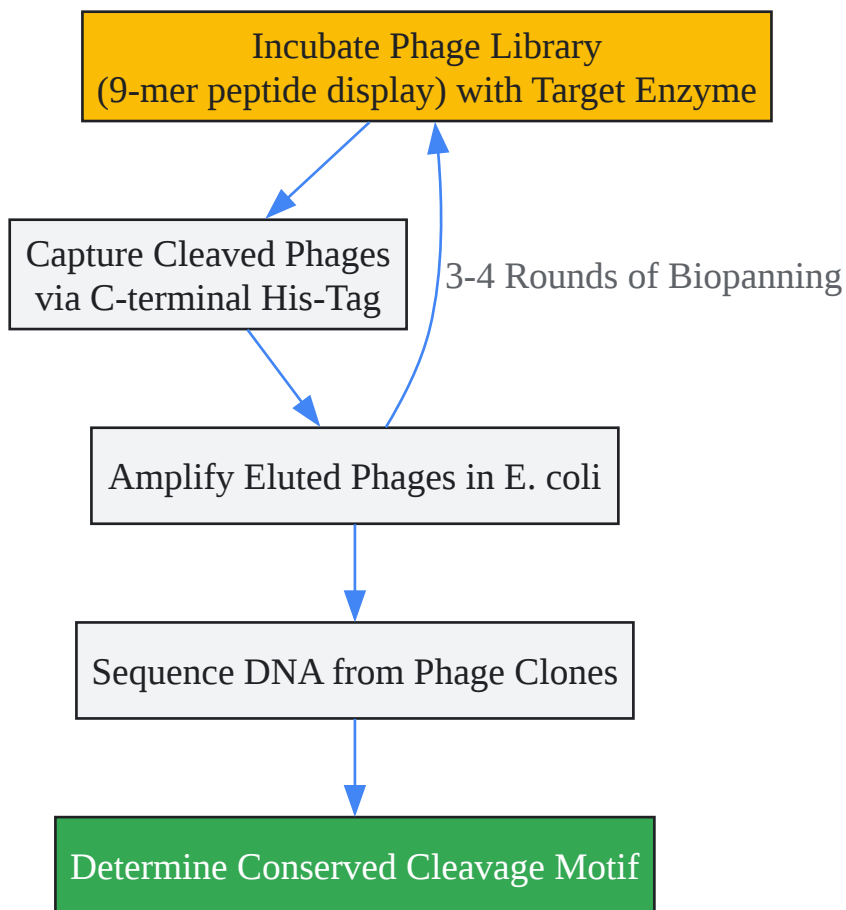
Incubate Phage Library
(9-mer peptide display) with Target Enzyme

Capture Cleaved Phages
via C-terminal His-Tag

3-4 Rounds of Biopanning

Amplify Eluted Phages in E. coli

Sequence DNA from Phage Clones

Determine Conserved Cleavage Motif